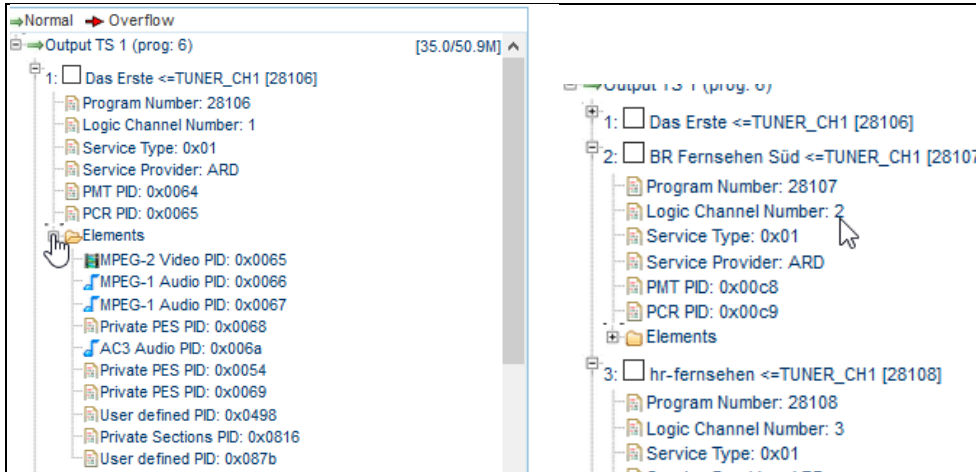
Normal Overflow
Output TS 1 (prog: 6) [35.0/50.9M]
1: Das Erste <=TUNER_CH1 [28106]
Program Number: 28106
Logic Channel Number: 1
Service Type: 0x01
Service Provider: ARD
PMT PID: 0x0064
PCR PID: 0x0065
Elements
MPEG-2 Video PID: 0x0065
MPEG-1 Audio PID: 0x0066
MPEG-1 Audio PID: 0x0067
Private PES PID: 0x0068
AC3 Audio PID: 0x006a
Private PES PID: 0x0054
Private PES PID: 0x0069
User defined PID: 0x0498
Private Sections PID: 0x0816
User defined PID: 0x087b

Output TS 1 (prog: 6)
1: Das Erste <=TUNER_CH1 [28106]
2: BR Fernsehen Süd <=TUNER_CH1 [2810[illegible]
Program Number: 28107
Logic Channel Number: 2
Service Type: 0x01
Service Provider: ARD
PMT PID: 0x00c8
PCR PID: 0x00c9
Elements
3: hr-fernsehen <=TUNER_CH1 [28108]
Program Number: 28108
Logic Channel Number: 3
Service Type: 0x01
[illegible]